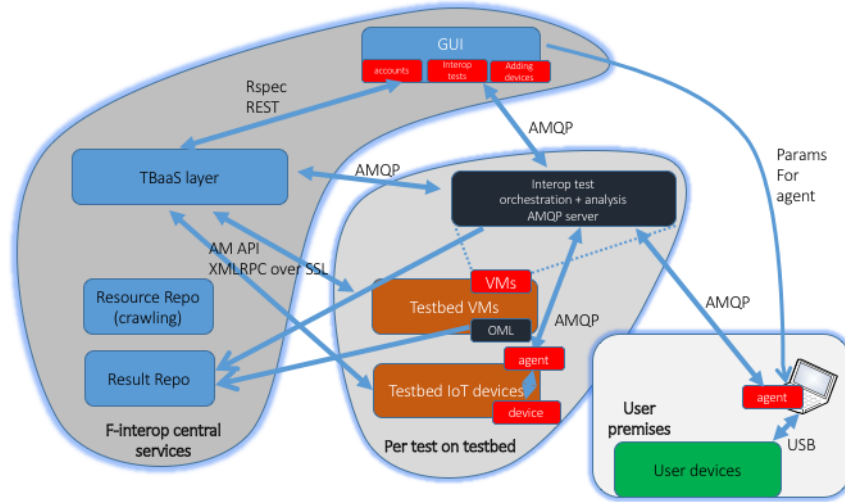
GUI

accounts

Interop tests

Adding devices

Rspec
REST

AMQP

Params
For
agent

TBaaS layer

AMQP

Interop test
orchestration + analysis
AMQP server

AM API
XMLRPC over SSL

VMs

Testbed VMs

OML

Resource Repo
(crawling)

AMQP

AMQP

Result Repo

agent

Testbed IoT devices

device

agent

User
premises

USB

F-interop central
services

Per test on testbed

User devices